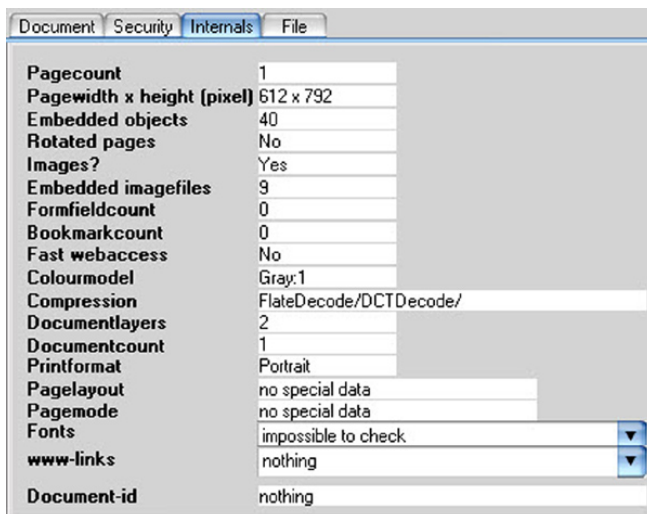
Document | Security | Internals | File

| | |
|---|---|
| Pagecount | 1 |
| Pagewidth x height (pixel) | 612 x 792 |
| Embedded objects | 40 |
| Rotated pages | No |
| Images? | Yes |
| Embedded imagefiles | 9 |
| Formfieldcount | 0 |
| Bookmarkcount | 0 |
| Fast webaccess | No |
| Colourmodel | Gray:1 |
| Compression | FlateDecode/DCTDecode/ |
| Documentlayers | 2 |
| Documentcount | 1 |
| Printformat | Portrait |
| Pagelayout | no special data |
| Pagemode | no special data |
| Fonts | impossible to check |
| www-links | nothing |
| Document-id | nothing |